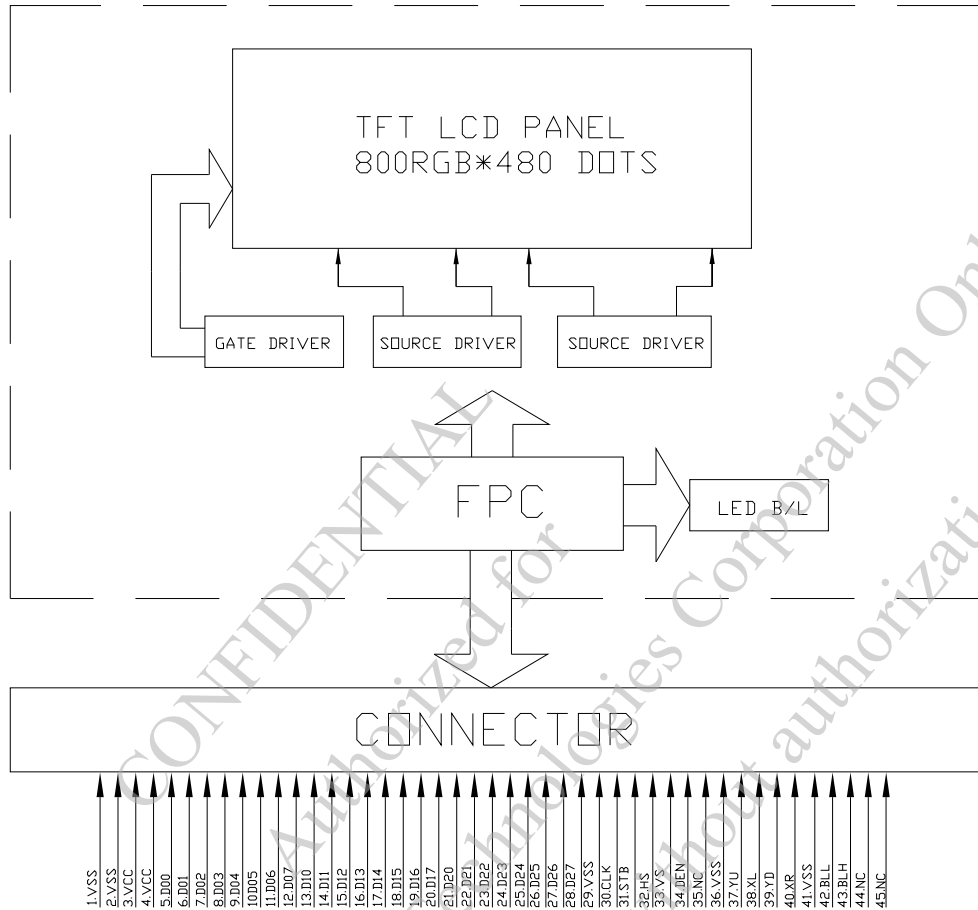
TFT LCD PANEL
800RGB*480 DOTS

GATE DRIVER

SOURCE DRIVER

SOURCE DRIVER

FPC

LED B/L

CONNECTOR

1.VSS
2.VSS
3.VCC
4.VCC
5.D00
6.D01
7.D02
8.D03
9.D04
10.D05
11.D06
12.D07
13.D10
14.D11
15.D12
16.D13
17.D14
18.D15
19.D16
20.D17
21.D20
22.D21
23.D22
24.D23
25.D24
26.D25
27.D26
28.D27
29.VSS
30.CLK
31.STB
32.HS
33.VS
34.DEN
35.NC
36.VSS
37.YU
38.XL
39.YD
40.XR
41.VSS
42.BLL
43.BLH
44.NC
45.NC

CONFIDENTIAL
Authorized for
Technologies Corporation Only
without authorization